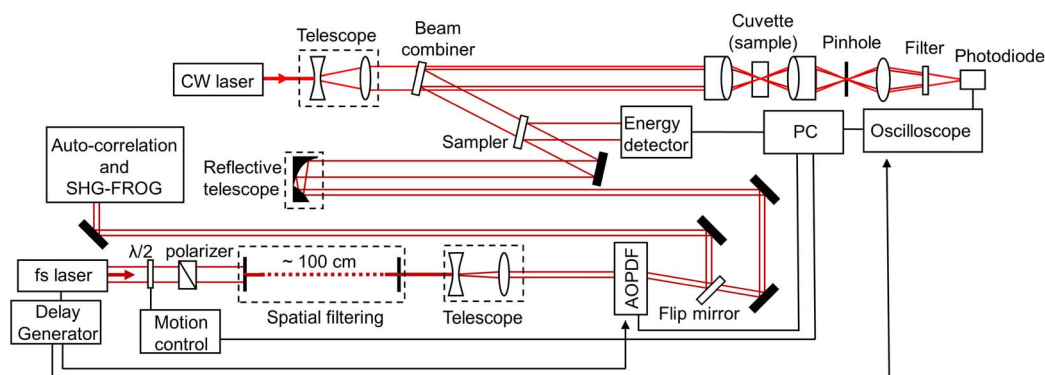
Telescope
Beam combiner
Cuvette (sample)
Pinhole
Filter
Photodiode
CW laser
Energy detector
PC
Oscilloscope
Sampler
Auto-correlation and SHG-FROG
Reflective telescope
$\lambda/2$
polarizer
~ 100 cm
fs laser
AOPDF
Delay Generator
Motion control
Spatial filtering
Telescope
Flip mirror